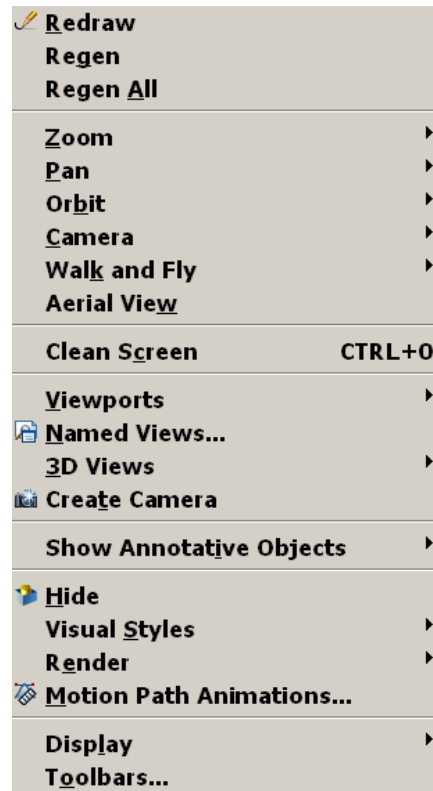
Redraw
Regen
Regen All

Zoom
Pan
Orbit
Camera
Walk and Fly
Aerial View

Clean Screen CTRL+0

Viewports
Named Views...
3D Views
Create Camera

Show Annotative Objects

Hide
Visual Styles
Render
Motion Path Animations...

Display
Toolbars...